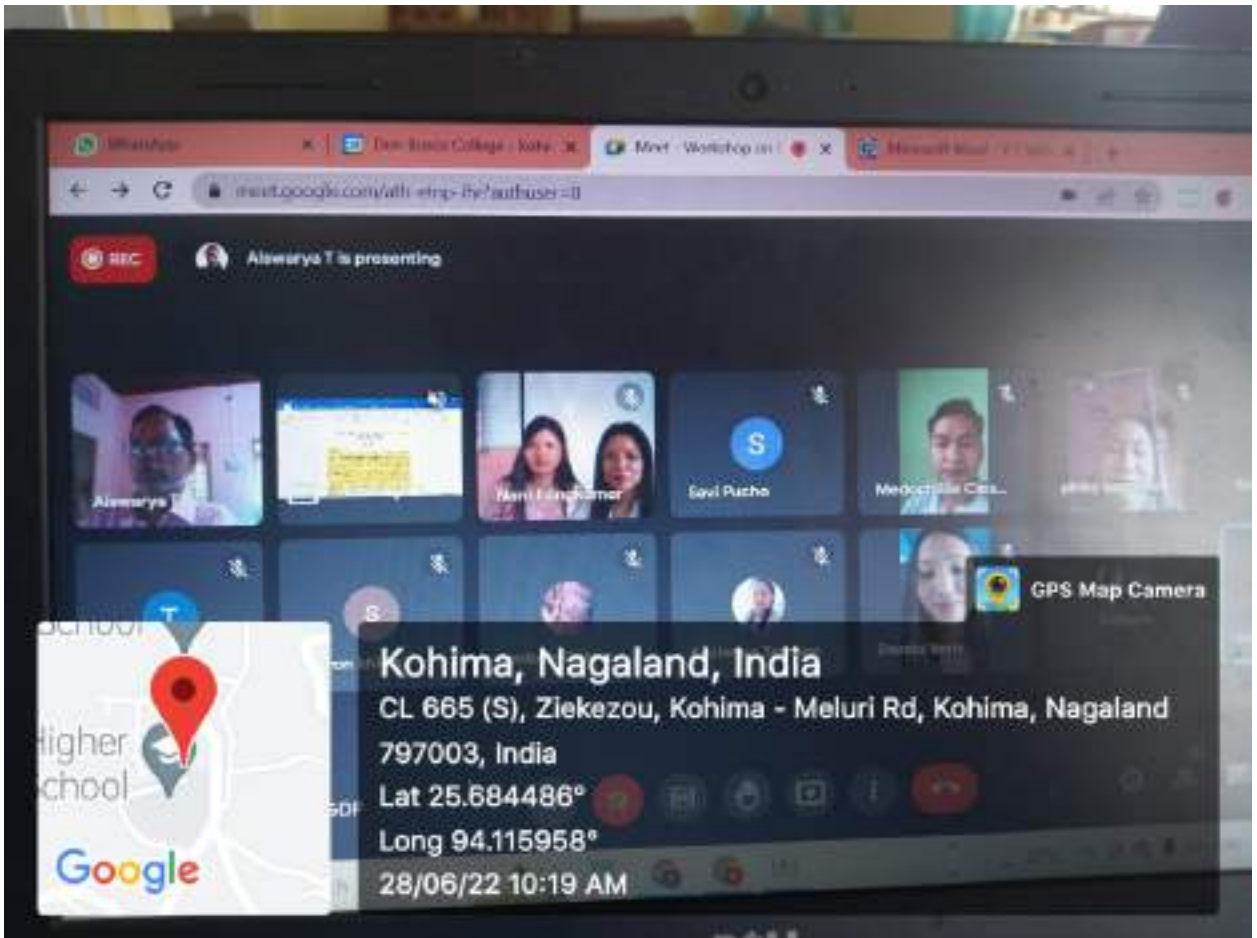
WhatsApp
Don Bosco College - Koh
Meet - Workshop on
Microsoft Word
meet.google.com/ath-etmp-ihe?authuser=0

REC
Aiswarya T is presenting

Aiswarya T
Nani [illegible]
Savi Pucho
S
Meciochalie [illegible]
T
S

GPS Map Camera

School
Higher
School
Google

Kohima, Nagaland, India
CL 665 (S), Ziekezou, Kohima - Meluri Rd, Kohima, Nagaland 797003, India
Lat 25.684486°
Long 94.115958°
28/06/22 10:19 AM